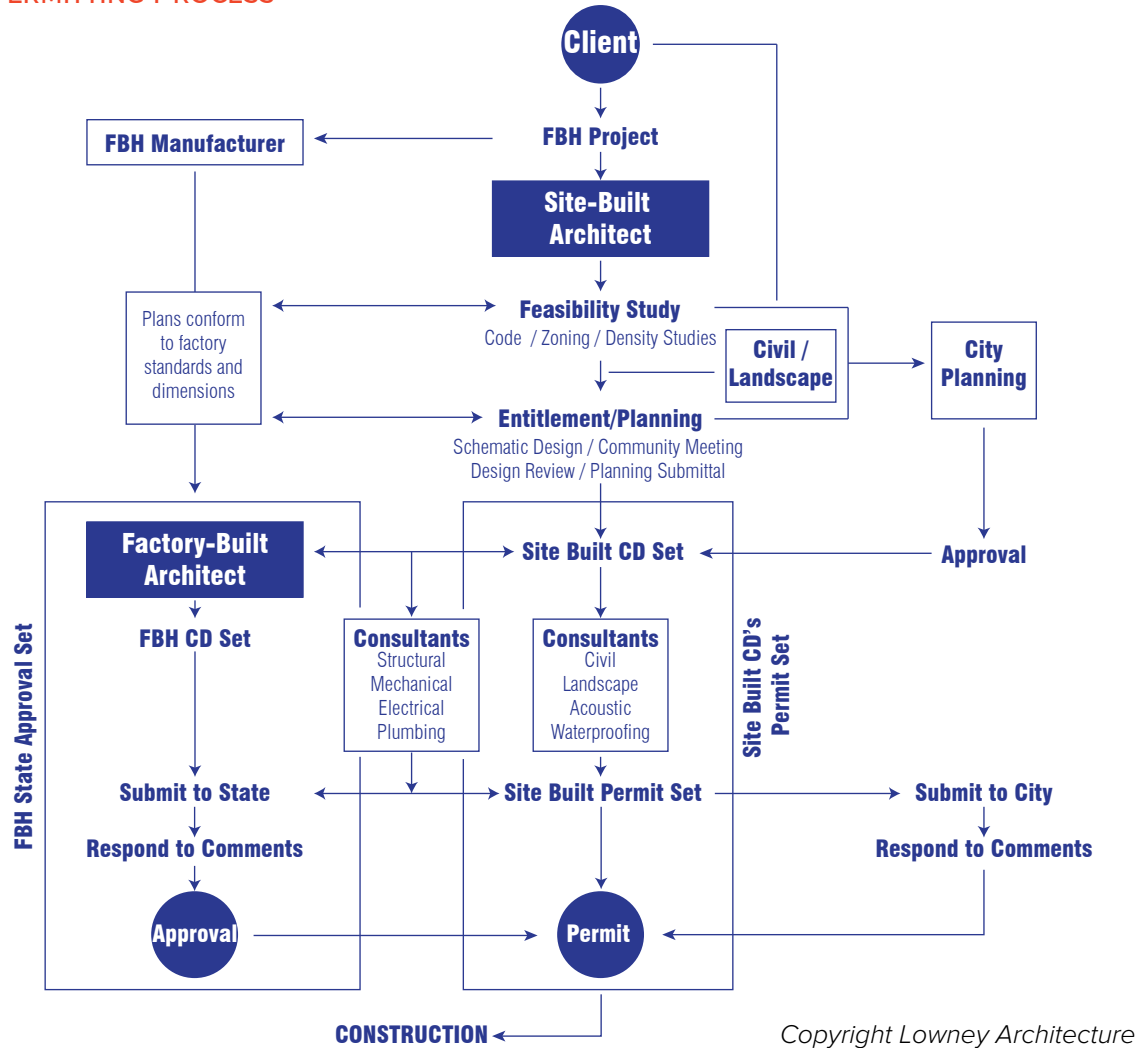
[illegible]ERMITTING PROCESS

Client

FBH Manufacturer

FBH Project

Site-Built Architect

Plans conform to factory standards and dimensions

Feasibility Study
Code / Zoning / Density Studies

Civil / Landscape

City Planning

Entitlement/Planning
Schematic Design / Community Meeting
Design Review / Planning Submittal

Factory-Built Architect

Site Built CD Set

Approval

FBH State Approval Set

FBH CD Set

Consultants
Structural
Mechanical
Electrical
Plumbing

Consultants
Civil
Landscape
Acoustic
Waterproofing

Site Built CD's Permit Set

Submit to State

Site Built Permit Set

Submit to City

Respond to Comments

Respond to Comments

Approval

Permit

CONSTRUCTION

Copyright Lowney Architecture